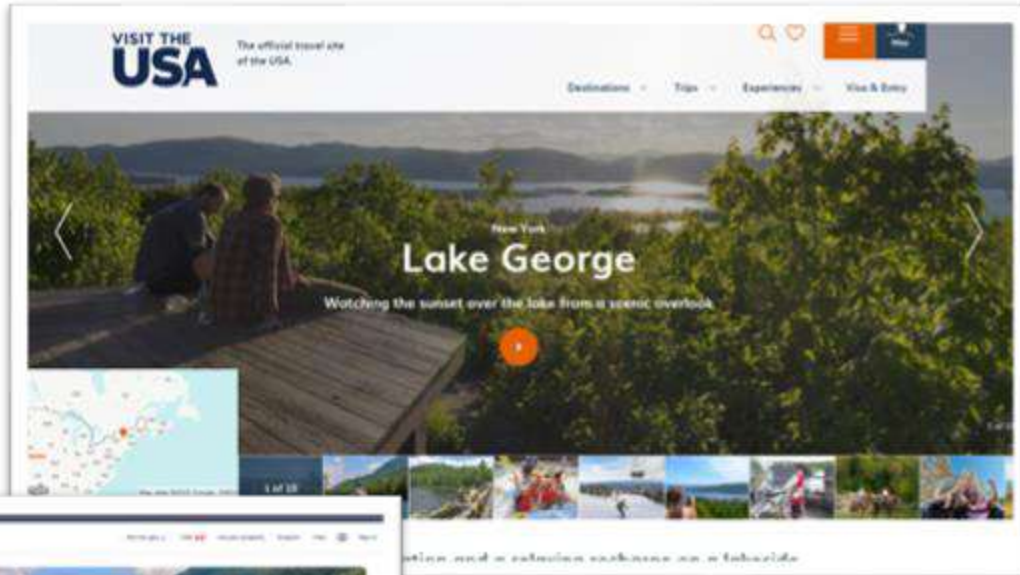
VISIT THE USA

The official travel site of the USA.

Map

Destinations Trips Experiences Visa & Entry

New York

Lake George

Watching the sunset over the lake from a scenic overlook

1 of 18

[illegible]

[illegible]ation and a relaxing recharge on a lakeside